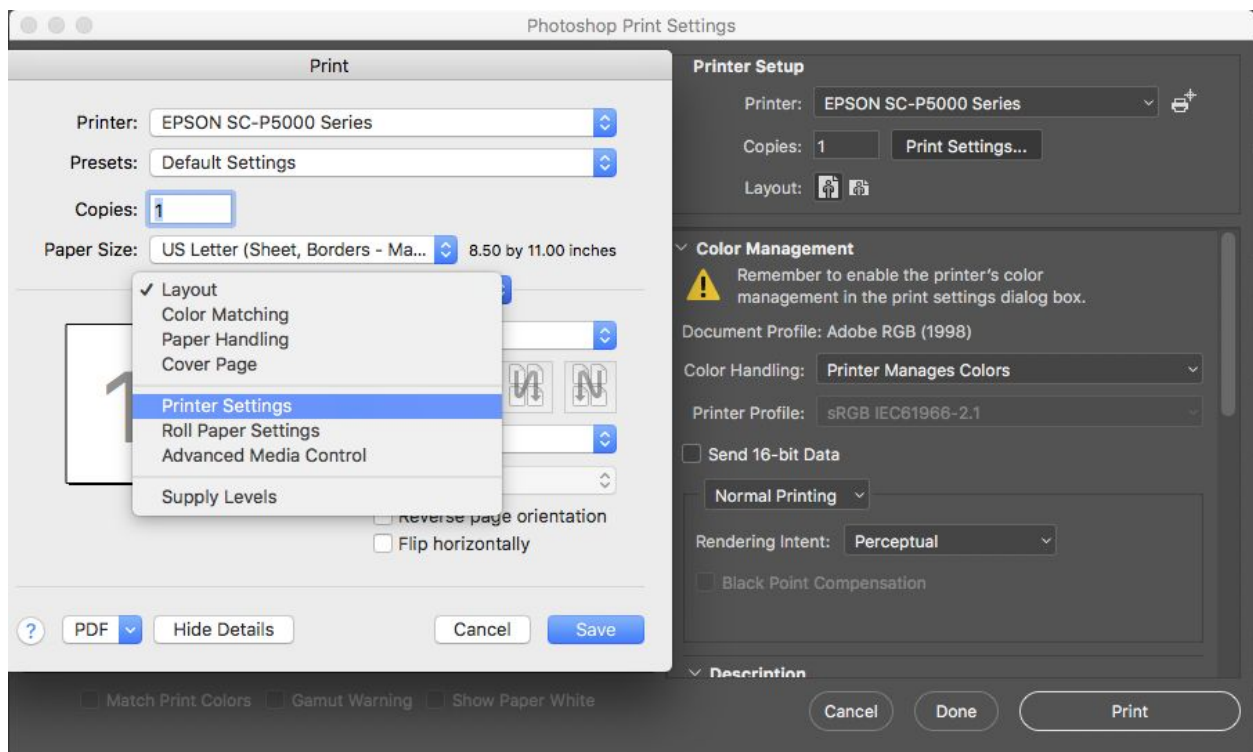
Photoshop Print Settings

Print

Printer: EPSON SC-P5000 Series

Presets: Default Settings

Copies: 1

Paper Size: US Letter (Sheet, Borders - Ma... 8.50 by 11.00 inches

✓ Layout
Color Matching
Paper Handling
Cover Page

Printer Settings
Roll Paper Settings
Advanced Media Control

Supply Levels

1

Reverse page orientation
Flip horizontally

? PDF Hide Details Cancel Save

Printer Setup

Printer: EPSON SC-P5000 Series

Copies: 1 Print Settings...

Layout:

Color Management

Remember to enable the printer's color management in the print settings dialog box.

Document Profile: Adobe RGB (1998)

Color Handling: Printer Manages Colors

Printer Profile: sRGB IEC61966-2.1

Send 16-bit Data

Normal Printing

Rendering Intent: Perceptual

Black Point Compensation

Description

Match Print Colors Gamut Warning Show Paper White

Cancel Done Print